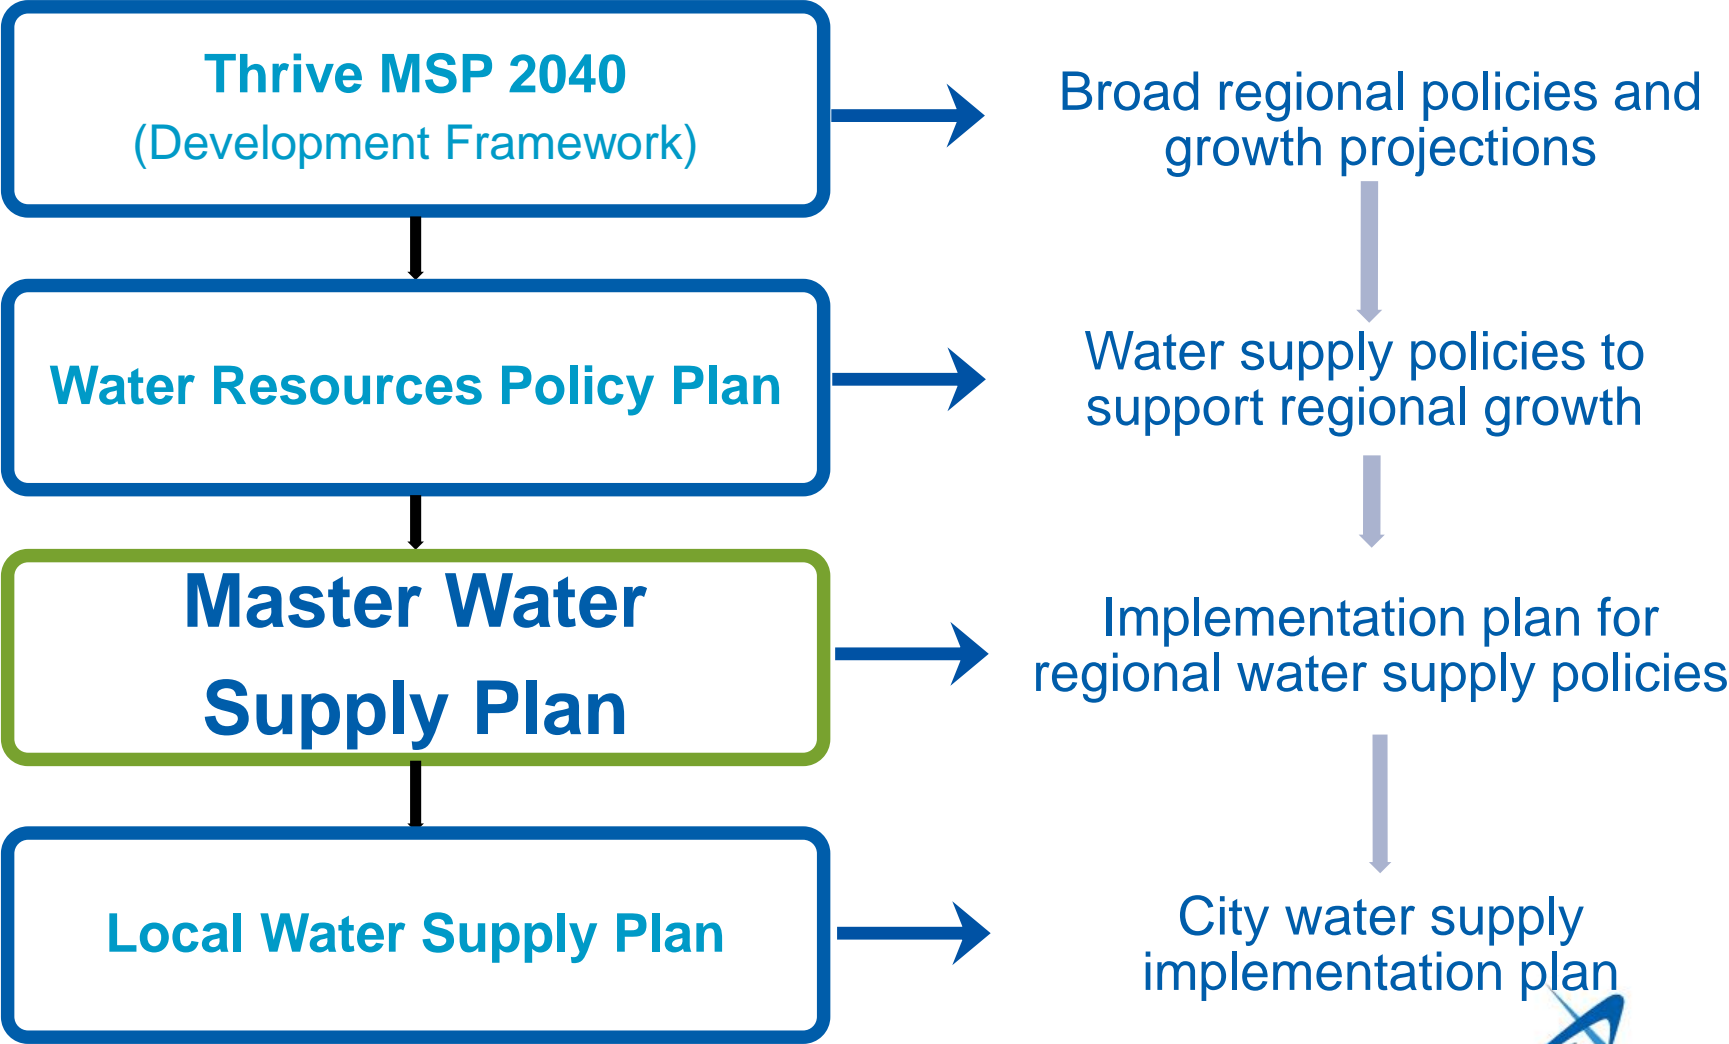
Thrive MSP 2040
(Development Framework)

Broad regional policies and growth projections

Water Resources Policy Plan

Water supply policies to support regional growth

Master Water Supply Plan

Implementation plan for regional water supply policies

Local Water Supply Plan

City water supply implementation plan